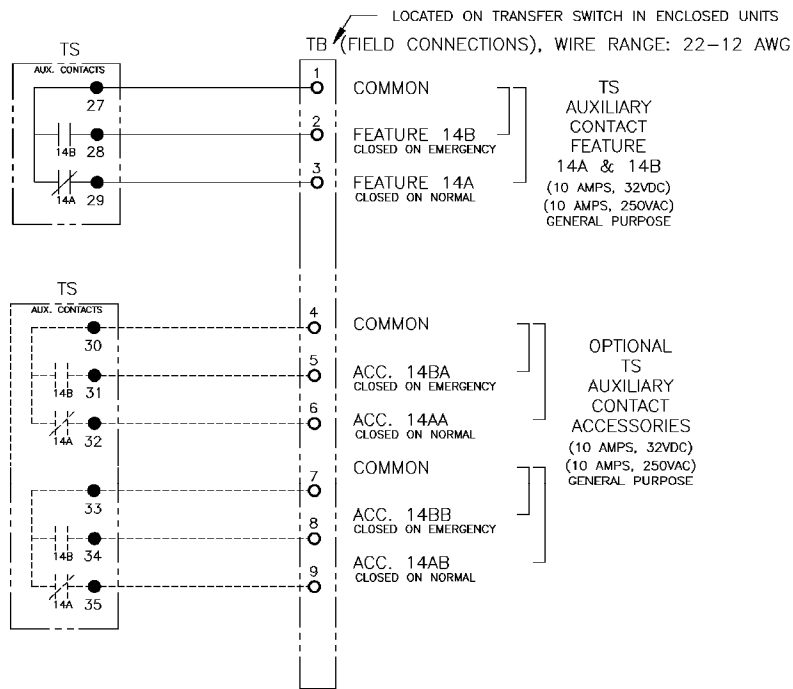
LOCATED ON TRANSFER SWITCH IN ENCLOSED UNITS

TB (FIELD CONNECTIONS), WIRE RANGE: 22–12 AWG

TS

AUX. CONTACTS

27

14B 28

14A 29

1 COMMON

2 FEATURE 14B
CLOSED ON EMERGENCY

3 FEATURE 14A
CLOSED ON NORMAL

TS
AUXILIARY
CONTACT
FEATURE
14A & 14B
(10 AMPS, 32VDC)
(10 AMPS, 250VAC)
GENERAL PURPOSE

TS

AUX. CONTACTS

30

14B 31

14A 32

33

14B 34

14A 35

4 COMMON

5 ACC. 14BA
CLOSED ON EMERGENCY

6 ACC. 14AA
CLOSED ON NORMAL

7 COMMON

8 ACC. 14BB
CLOSED ON EMERGENCY

9 ACC. 14AB
CLOSED ON NORMAL

OPTIONAL
TS
AUXILIARY
CONTACT
ACCESSORIES
(10 AMPS, 32VDC)
(10 AMPS, 250VAC)
GENERAL PURPOSE